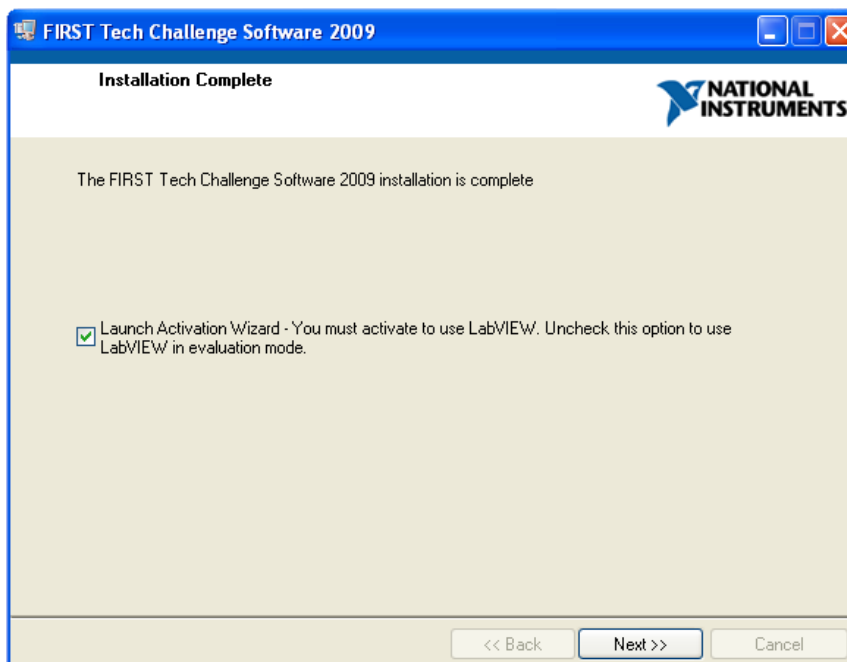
FIRST Tech Challenge Software 2009

Installation Complete

NATIONAL INSTRUMENTS

The FIRST Tech Challenge Software 2009 installation is complete

Launch Activation Wizard - You must activate to use LabVIEW. Uncheck this option to use LabVIEW in evaluation mode.

<< Back
Next >>
Cancel